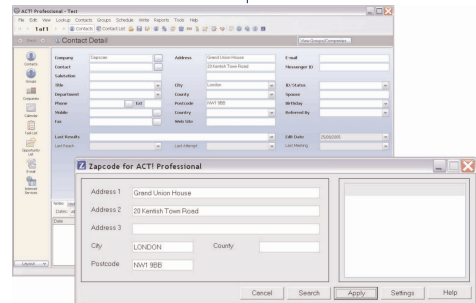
ACT! Professional - Test

File Edit View Lookup Contacts Groups Schedule Write Reports Tools Help

1 of 1

Contacts Contact List

Back

Contact Detail

View Groups/Companies

Contacts

Groups

Companies

Calendar

Task List

Opportunity List

E-mail

Internet Services

Company Zapcode

Contact

Salutation

Title

Department

Phone Ext

Mobile

Fax

Last Results

Last Reach

Address Grand Union House

20 Kentish Town Road

City London

County

Postcode NW1 9BB

Country

Web Site

Last Attempt

E-mail

Messenger ID

ID/Status

Spouse

Birthday

Referred By

Edit Date 20/06/2005

Last Meeting

Notes

Dates

Date

Layout

Zapcode for ACT! Professional

Address 1 Grand Union House

Address 2 20 Kentish Town Road

Address 3

City LONDON

County

Postcode NW1 9BB

Cancel

Search

Apply

Settings

Help